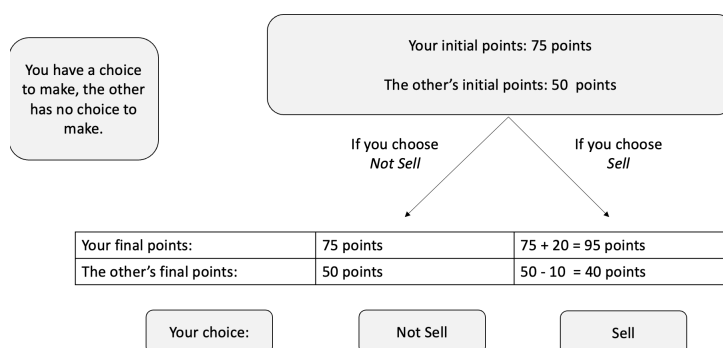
You have a choice to make, the other has no choice to make.

Your initial points: 75 points

The other's initial points: 50 points

If you choose *Not Sell*

If you choose *Sell*

| Your final points: | 75 points | 75 + 20 = 95 points |
|---|---|---|
| The other's final points: | 50 points | 50 - 10 = 40 points |

Your choice:

Not Sell

Sell